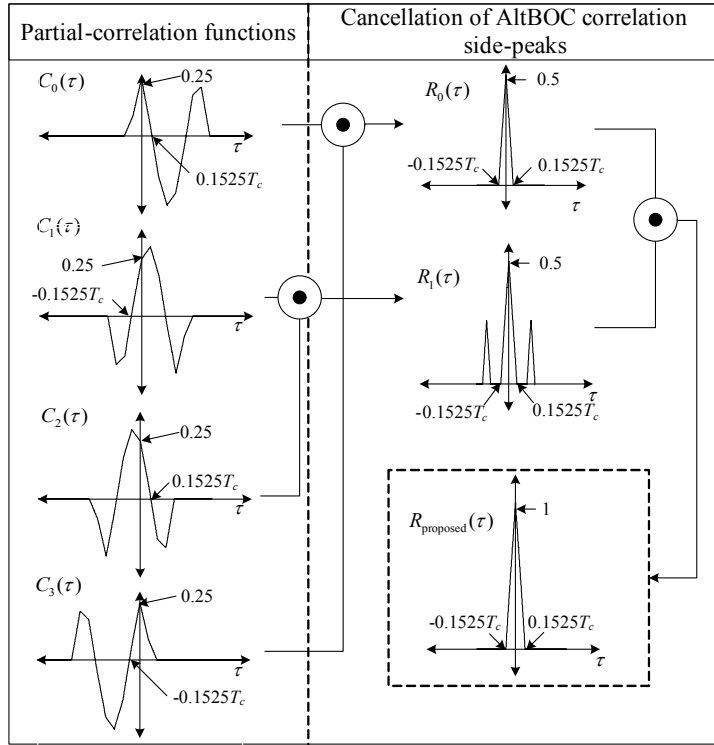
Partial-correlation functions

Cancellation of AltBOC correlation side-peaks

$C_0(\tau)$
0.25
$\tau$
$0.1525T_c$

$C_1(\tau)$
0.25
$-0.1525T_c$
$\tau$

$C_2(\tau)$
0.25
$0.1525T_c$
$\tau$

$C_3(\tau)$
0.25
$\tau$
$-0.1525T_c$

$R_0(\tau)$
0.5
$-0.1525T_c$
$0.1525T_c$
$\tau$

$R_1(\tau)$
0.5
$\tau$
$-0.1525T_c$
$0.1525T_c$

$R_{\text{proposed}}(\tau)$
1
$-0.1525T_c$
$0.1525T_c$
$\tau$